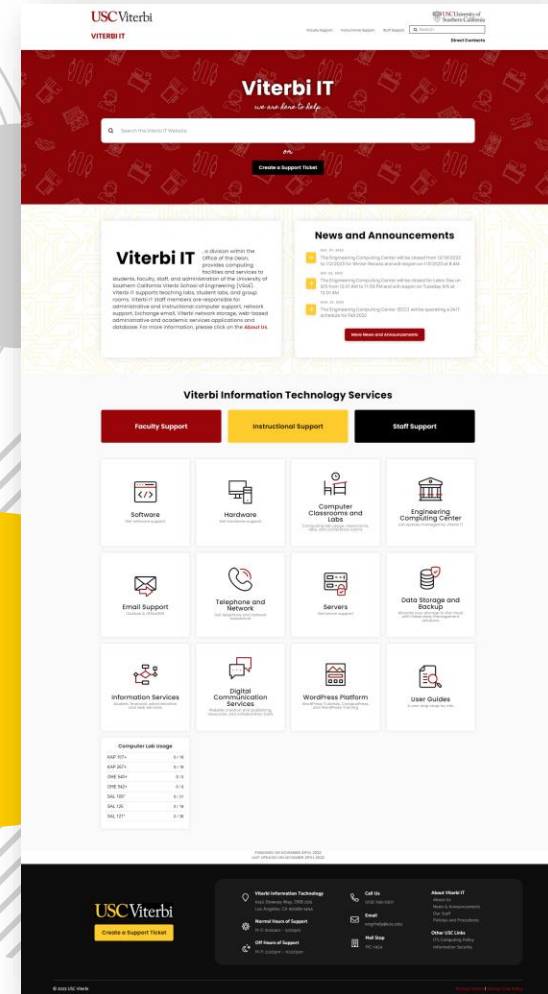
USC Viterbi
VITERBI IT

USC University of Southern California

Faculty Support   Instructional Support   Staff Support   Search

Direct Contacts

Viterbi IT
we are here to help

Search the Viterbi IT Website

or

Create a Support Ticket

Viterbi IT ...a division within the Office of the Dean, provides computing facilities and services to students, faculty, staff, and administration of the University of Southern California Viterbi School of Engineering (VSoE). Viterbi IT supports teaching labs, student labs, and group rooms. Viterbi IT staff members are responsible for administrative and instructional computer support, network support, Exchange email, Viterbi network storage, web based administrative and academic services applications and database. For more information, please click on the About Us.

News and Announcements

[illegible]
The Engineering Computing Center will be closed from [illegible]

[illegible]
The Engineering Computing Center will be closed for Labor Day on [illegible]

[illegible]
The Engineering Computing Center (ECC) will be operating a 24/7 schedule for Fall 2022

More News and Announcements

Viterbi Information Technology Services

Faculty Support   Instructional Support   Staff Support

Software
Get software support

Hardware
Get hardware support

Computer Classrooms and Labs
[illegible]

Engineering Computing Center
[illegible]

Email Support
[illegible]

Telephone and Network
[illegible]

Servers
Get server support

Data Storage and Backup
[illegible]

Information Services
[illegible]

Digital Communication Services
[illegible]

WordPress Platform
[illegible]

User Guides
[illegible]

Computer Lab Usage

| | |
|---|---|
| KAP 107* | 0 / 16 |
| KAP 267* | 0 / 16 |
| OHE 340* | 0 / 0 |
| OHE 342* | 0 / 0 |
| SAL 108* | 0 / 31 |
| SAL 125 | 0 / 16 |
| SAL 127* | 0 / 36 |

PUBLISHED ON NOVEMBER 29TH, 2022
LAST UPDATED ON DECEMBER 29TH, 2022

USC Viterbi
Create a Support Ticket

Viterbi Information Technology
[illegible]

Normal Hours of Support
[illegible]

Off Hours of Support
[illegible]

Call Us
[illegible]

Email
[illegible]

Mail Stop
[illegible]

About Viterbi IT
About Us
News & Announcements
Our Staff
Policies and Procedures

Other USC Links
ITS Computing Policy
Information Security

© 2022 USC Viterbi
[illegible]